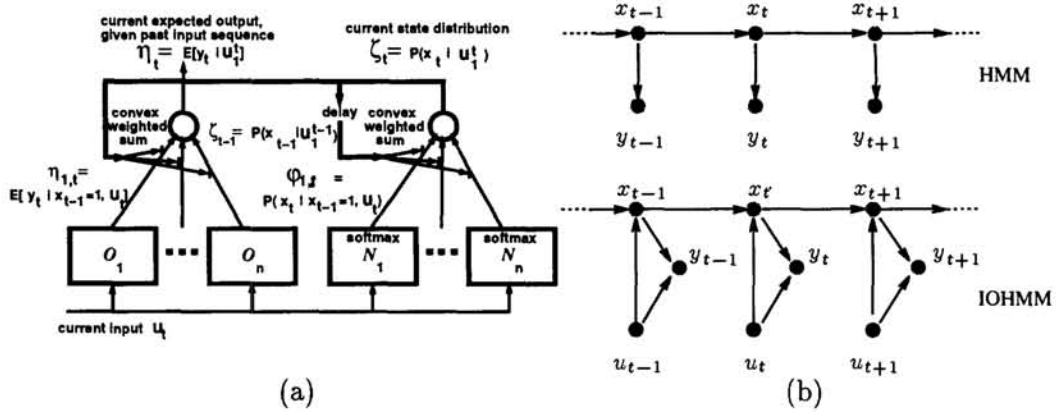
current expected output, given past input sequence
$\eta_t = E[y_t \mid u_1^t]$

current state distribution
$\zeta_t = P(x_t \mid u_1^t)$

convex weighted sum

$\zeta_{t-1} = P(x_{t-1} \mid u_1^{t-1})$

delay

convex weighted sum

$\eta_{1,t} = E[y_t \mid x_{t-1}=1, u_t]$

$\varphi_{1,t} = P(x_t \mid x_{t-1}=1, u_t)$

$O_1$ ... $O_n$

softmax $N_1$ ... softmax $N_n$

current input $u_t$

(a)

$x_{t-1}$ $x_t$ $x_{t+1}$

HMM

$y_{t-1}$ $y_t$ $y_{t+1}$

$x_{t-1}$ $x_t$ $x_{t+1}$

$y_{t-1}$ $y_t$ $y_{t+1}$

IOHMM

$u_{t-1}$ $u_t$ $u_{t+1}$

(b)